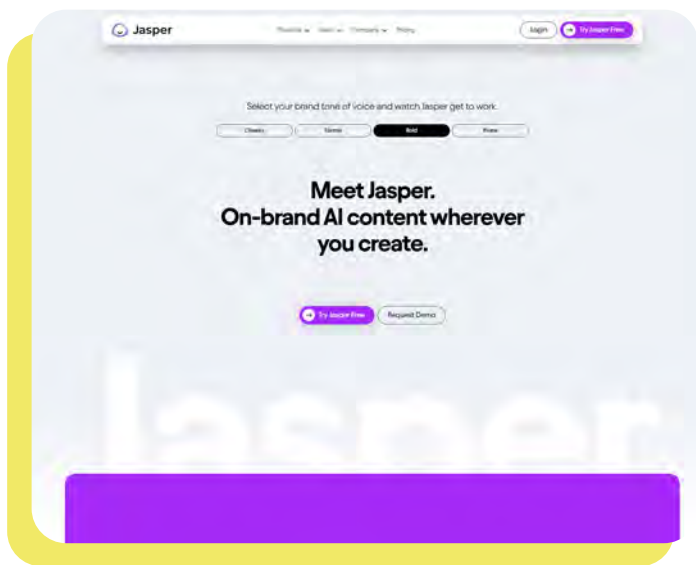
Jasper

Products ⌄ Learn ⌄ Company ⌄ Pricing

Login

Try Jasper Free

Select your brand tone of voice and watch Jasper get to work.

Classic

Serene

Bold

Prime

Meet Jasper.
On-brand AI content wherever you create.

Try Jasper Free

Request Demo

Jasper